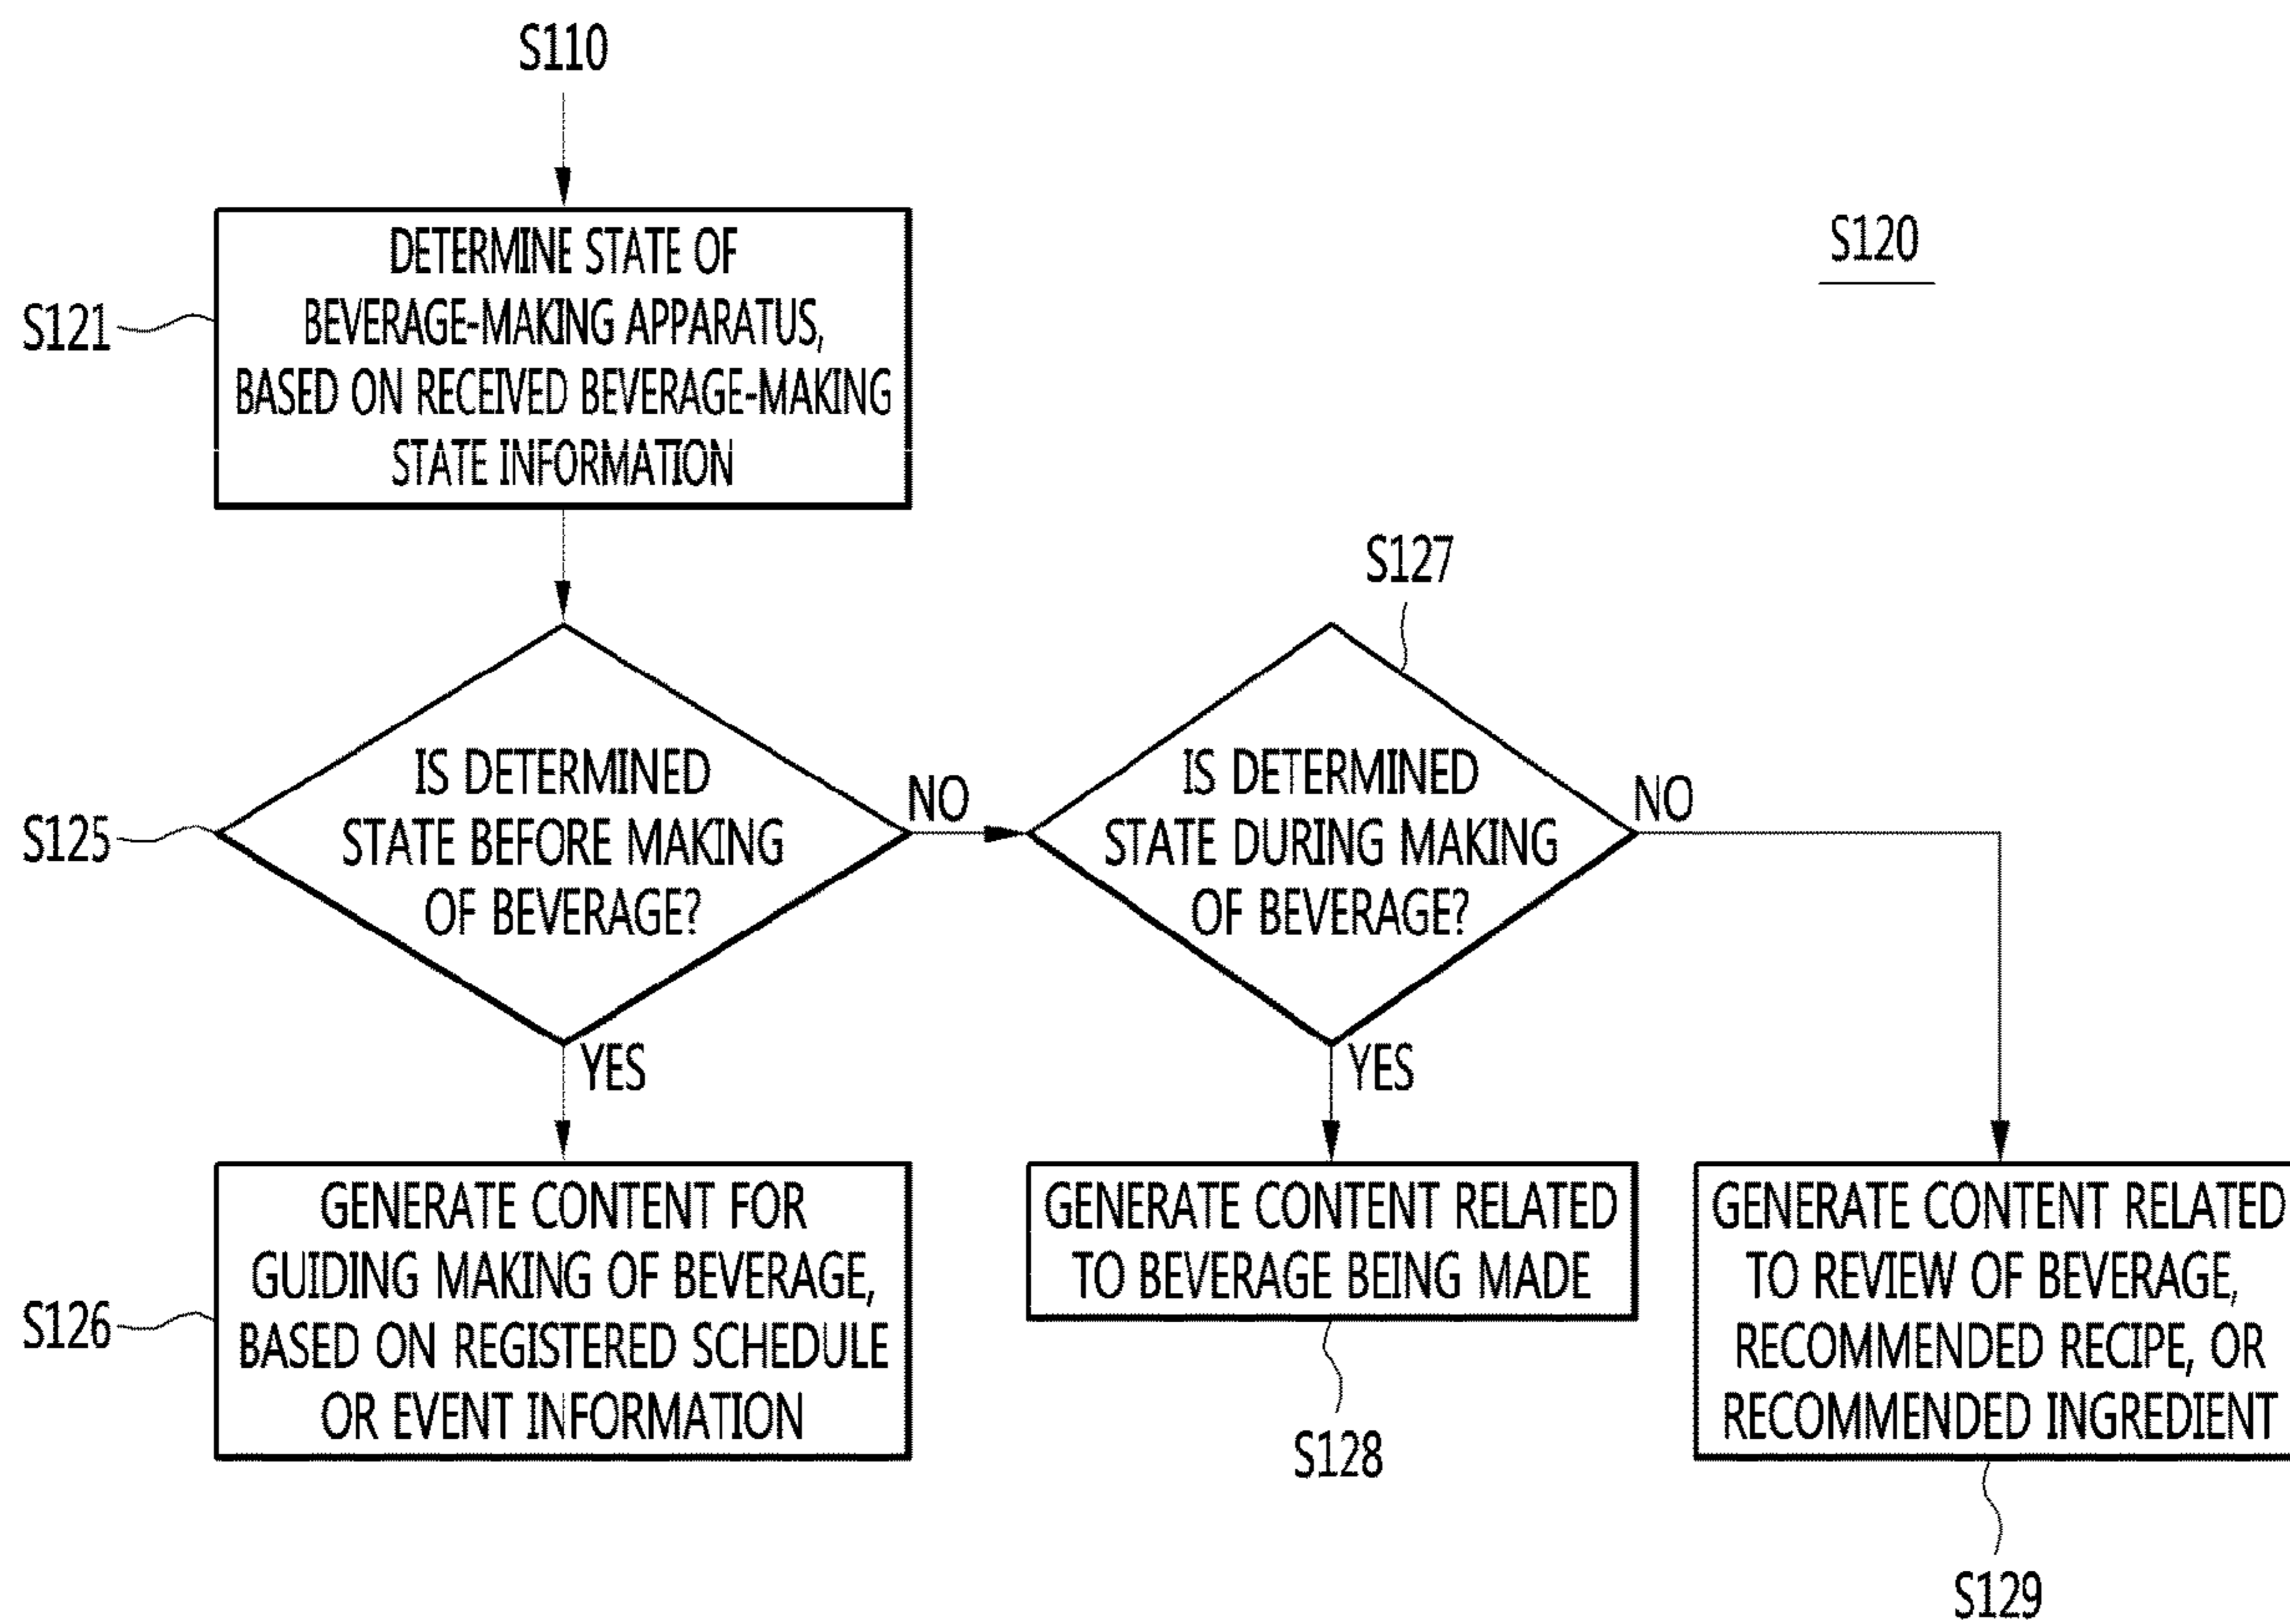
S110

S120

S121

DETERMINE STATE OF BEVERAGE-MAKING APPARATUS, BASED ON RECEIVED BEVERAGE-MAKING STATE INFORMATION

S125

IS DETERMINED STATE BEFORE MAKING OF BEVERAGE?

NO

S127

IS DETERMINED STATE DURING MAKING OF BEVERAGE?

NO

YES

YES

S126

GENERATE CONTENT FOR GUIDING MAKING OF BEVERAGE, BASED ON REGISTERED SCHEDULE OR EVENT INFORMATION

GENERATE CONTENT RELATED TO BEVERAGE BEING MADE

S128

GENERATE CONTENT RELATED TO REVIEW OF BEVERAGE, RECOMMENDED RECIPE, OR RECOMMENDED INGREDIENT

S129